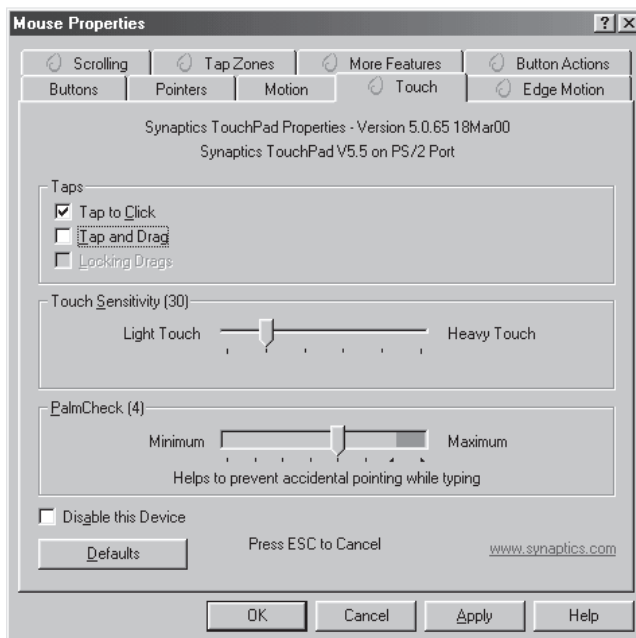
Mouse Properties ? X

Scrolling | Tap Zones | More Features | Button Actions
Buttons | Pointers | Motion | Touch | Edge Motion

Synaptics TouchPad Properties - Version 5.0.65 18Mar00
Synaptics TouchPad V5.5 on PS/2 Port

Taps
☑ Tap to Click
☐ Tap and Drag
☐ Locking Drags

Touch Sensitivity (30)
Light Touch Heavy Touch

PalmCheck (4)
Minimum Maximum
Helps to prevent accidental pointing while typing

☐ Disable this Device
Defaults
Press ESC to Cancel
www.synaptics.com

OK Cancel Apply Help